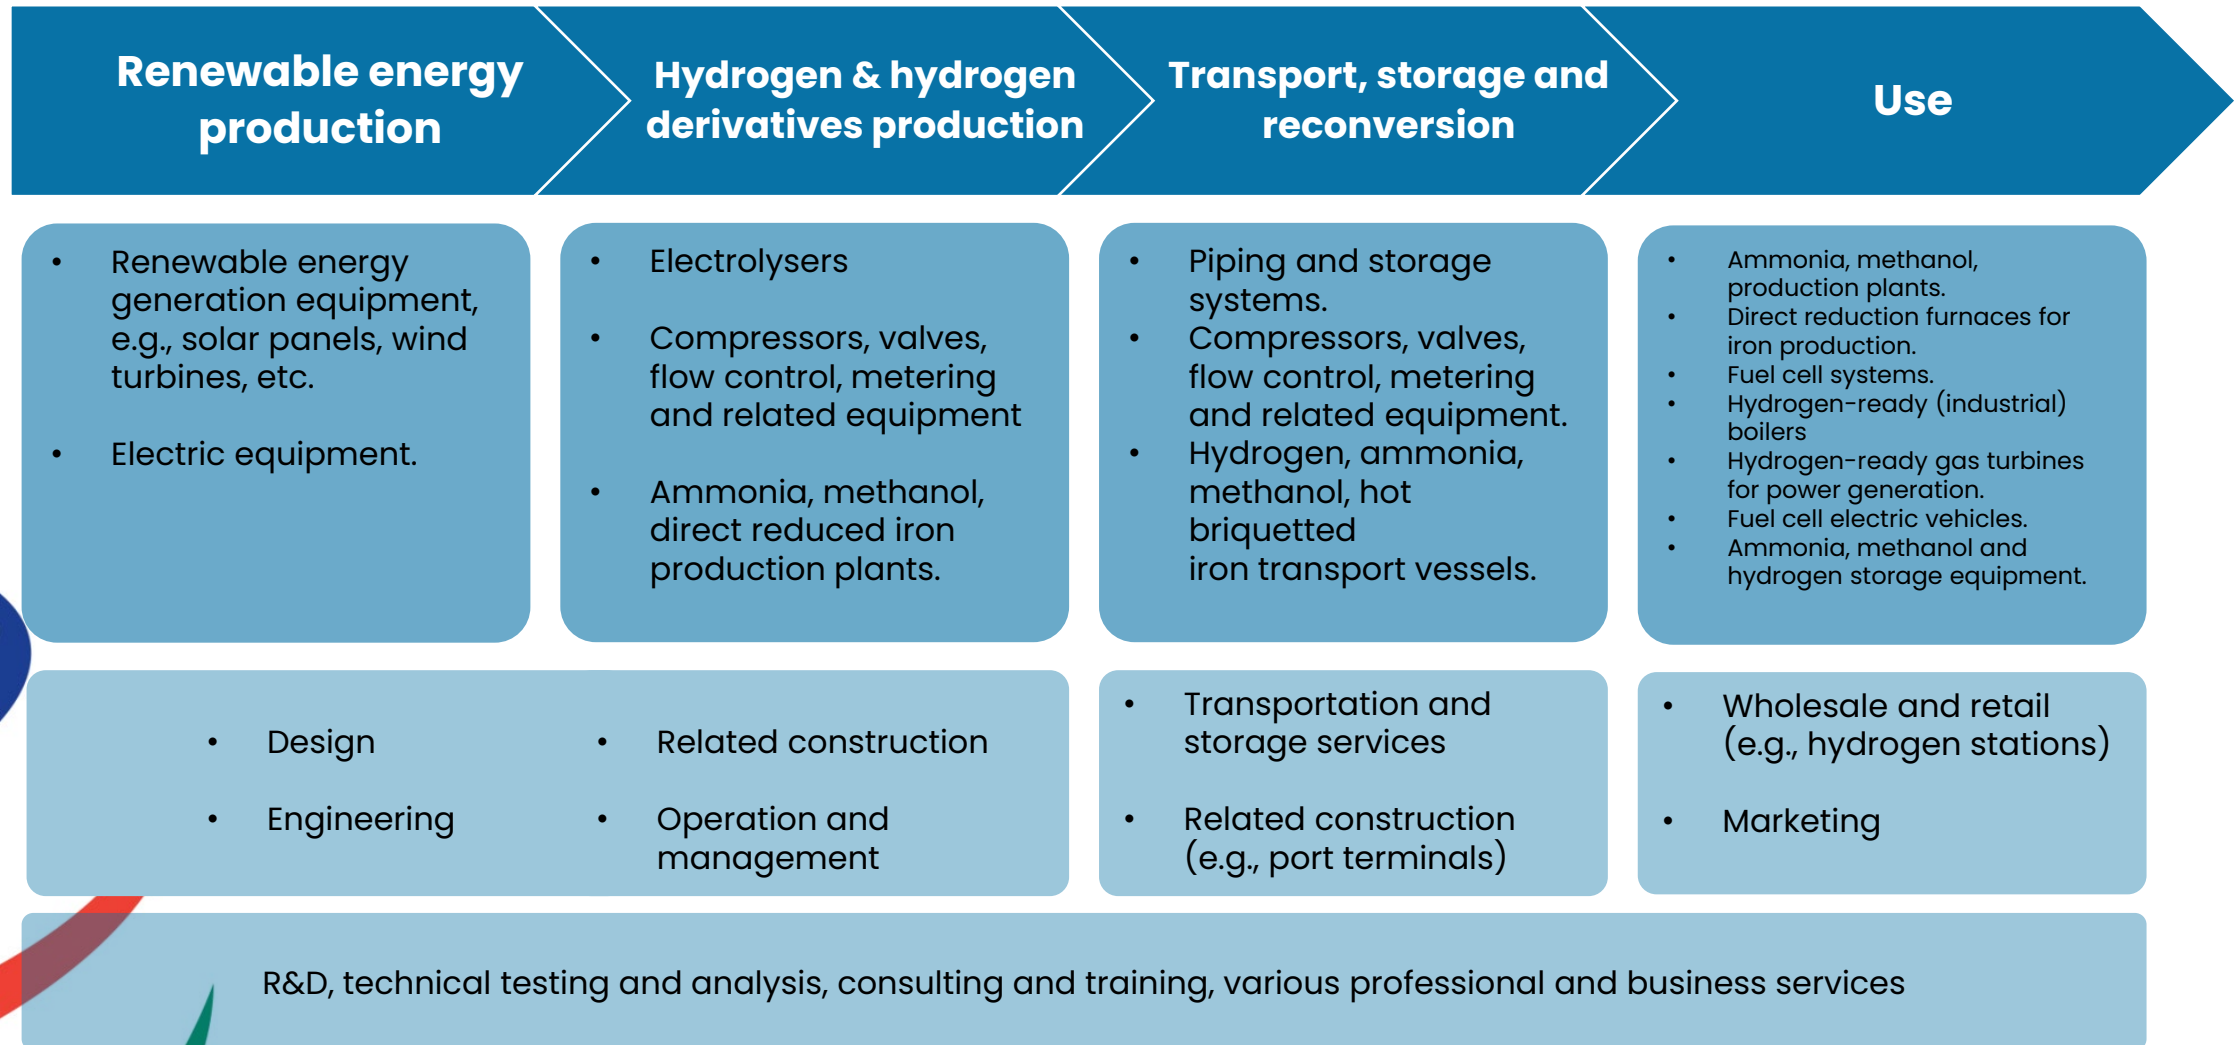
Renewable energy production

Hydrogen & hydrogen derivatives production

Transport, storage and reconversion

Use

• Renewable energy generation equipment, e.g., solar panels, wind turbines, etc.

• Electric equipment.

• Electrolysers

• Compressors, valves, flow control, metering and related equipment

• Ammonia, methanol, direct reduced iron production plants.

• Piping and storage systems.
• Compressors, valves, flow control, metering and related equipment.
• Hydrogen, ammonia, methanol, hot briquetted iron transport vessels.

• Ammonia, methanol, production plants.
• Direct reduction furnaces for iron production.
• Fuel cell systems.
• Hydrogen-ready (industrial) boilers
• Hydrogen-ready gas turbines for power generation.
• Fuel cell electric vehicles.
• Ammonia, methanol and hydrogen storage equipment.

• Design

• Engineering

• Related construction

• Operation and management

• Transportation and storage services

• Related construction (e.g., port terminals)

• Wholesale and retail (e.g., hydrogen stations)

• Marketing

R&D, technical testing and analysis, consulting and training, various professional and business services